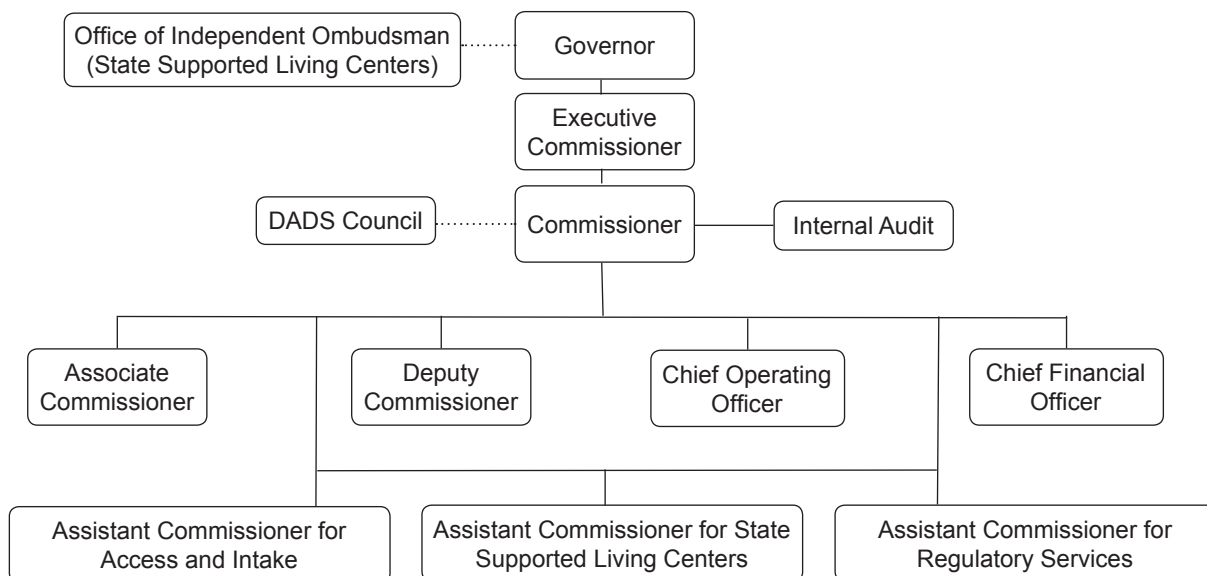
Office of Independent Ombudsman (State Supported Living Centers)

Governor

Executive Commissioner

DADS Council

Commissioner

Internal Audit

Associate Commissioner

Deputy Commissioner

Chief Operating Officer

Chief Financial Officer

Assistant Commissioner for Access and Intake

Assistant Commissioner for State Supported Living Centers

Assistant Commissioner for Regulatory Services